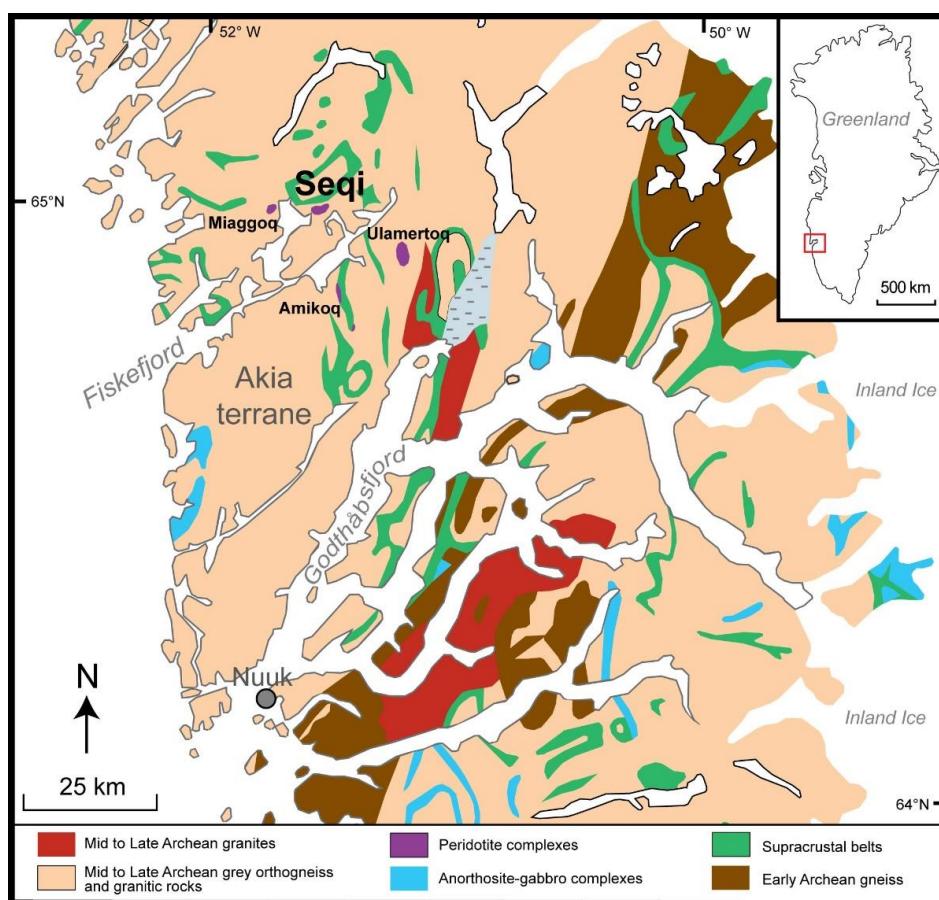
52° W
50° W
Greenland
500 km
65°N
Seqi
Miaggoq
Ulamertoq
Amikoq
Fiskefjord
Akia terrane
Inland Ice
Godthåbsfjord
N
Nuuk
Inland Ice
25 km
64°N

Mid to Late Archean granites
Mid to Late Archean grey orthogneiss and granitic rocks
Peridotite complexes
Anorthosite-gabbro complexes
Supracrustal belts
Early Archean gneiss